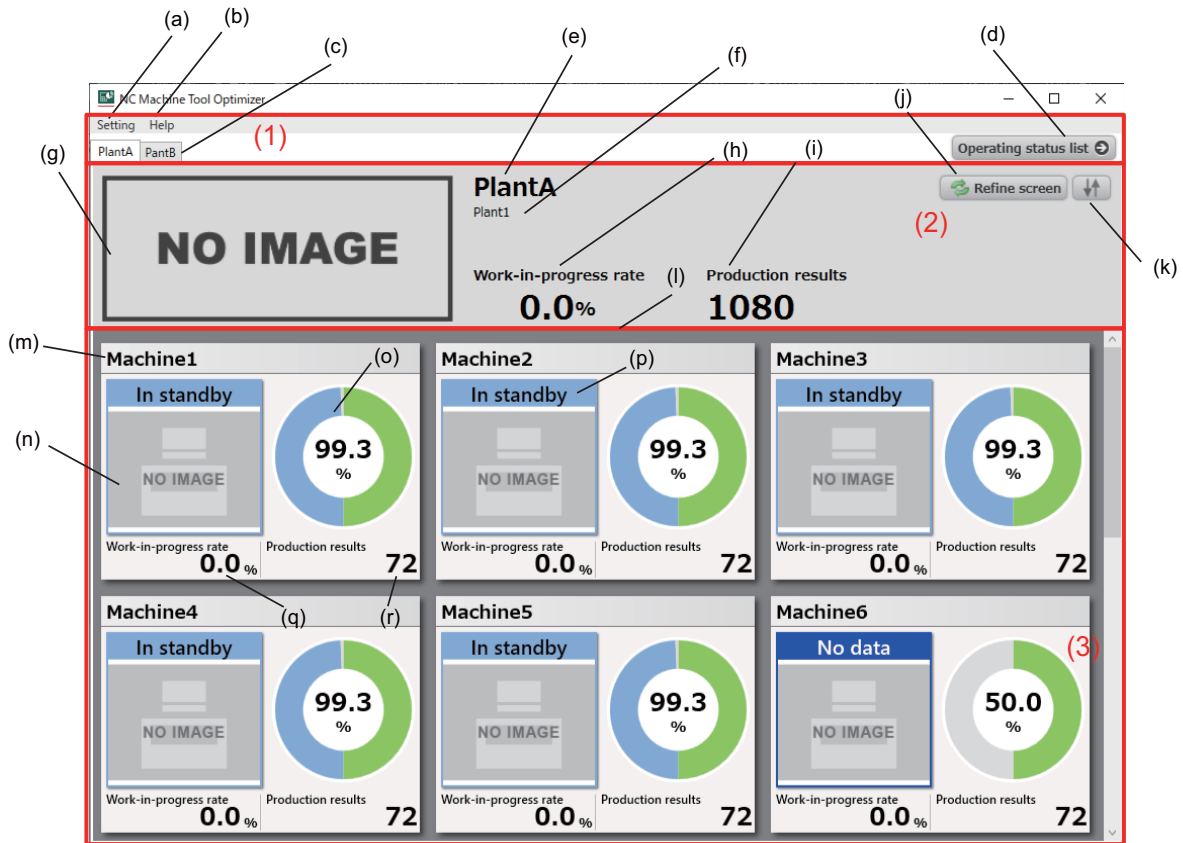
(a) (b) (c) (d) (e) (f)

NC Machine Tool Optimizer

Setting Help

PlantA PantB

(1)

Operating status list

(g)

NO IMAGE

PlantA

Plant1

(h) (i) (j)

Refine screen

(2)

(k)

Work-in-progress rate

0.0%

Production results

1080

(l)

(m)

Machine1

In standby

NO IMAGE

(o)

99.3 %

Work-in-progress rate

0.0 %

Production results

72

Machine2

(p)

In standby

NO IMAGE

99.3 %

Work-in-progress rate

0.0 %

Production results

72

Machine3

In standby

NO IMAGE

99.3 %

Work-in-progress rate

0.0 %

Production results

72

(n)

(q) (r)

Machine4

In standby

NO IMAGE

99.3 %

Work-in-progress rate

0.0 %

Production results

72

Machine5

In standby

NO IMAGE

99.3 %

Work-in-progress rate

0.0 %

Production results

72

Machine6

No data

NO IMAGE

50.0 %

(3)

Work-in-progress rate

0.0 %

Production results

72